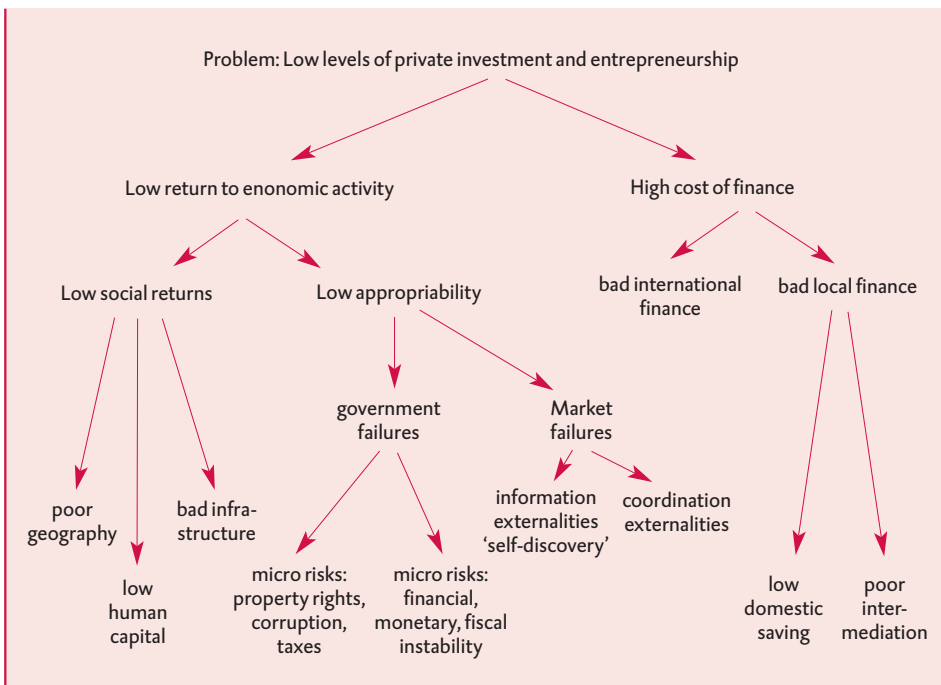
Problem: Low levels of private investment and entrepreneurship

Low return to enonomic activity

High cost of finance

Low social returns

Low appropriability

bad international finance

bad local finance

government failures

Market failures

poor geography

low human capital

bad infrastructure

micro risks: property rights, corruption, taxes

micro risks: financial, monetary, fiscal instability

information externalities 'self-discovery'

coordination externalities

low domestic saving

poor intermediation